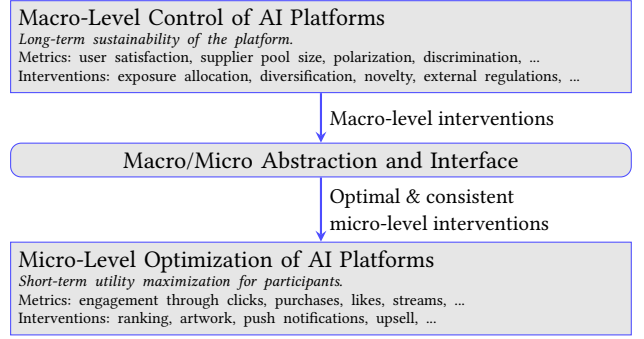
Macro-Level Control of AI Platforms
*Long-term sustainability of the platform.*
Metrics: user satisfaction, supplier pool size, polarization, discrimination, ...
Interventions: exposure allocation, diversification, novelty, external regulations, ...

Macro-level interventions

Macro/Micro Abstraction and Interface

Optimal & consistent micro-level interventions

Micro-Level Optimization of AI Platforms
*Short-term utility maximization for participants.*
Metrics: engagement through clicks, purchases, likes, streams, ...
Interventions: ranking, artwork, push notifications, upsell, ...